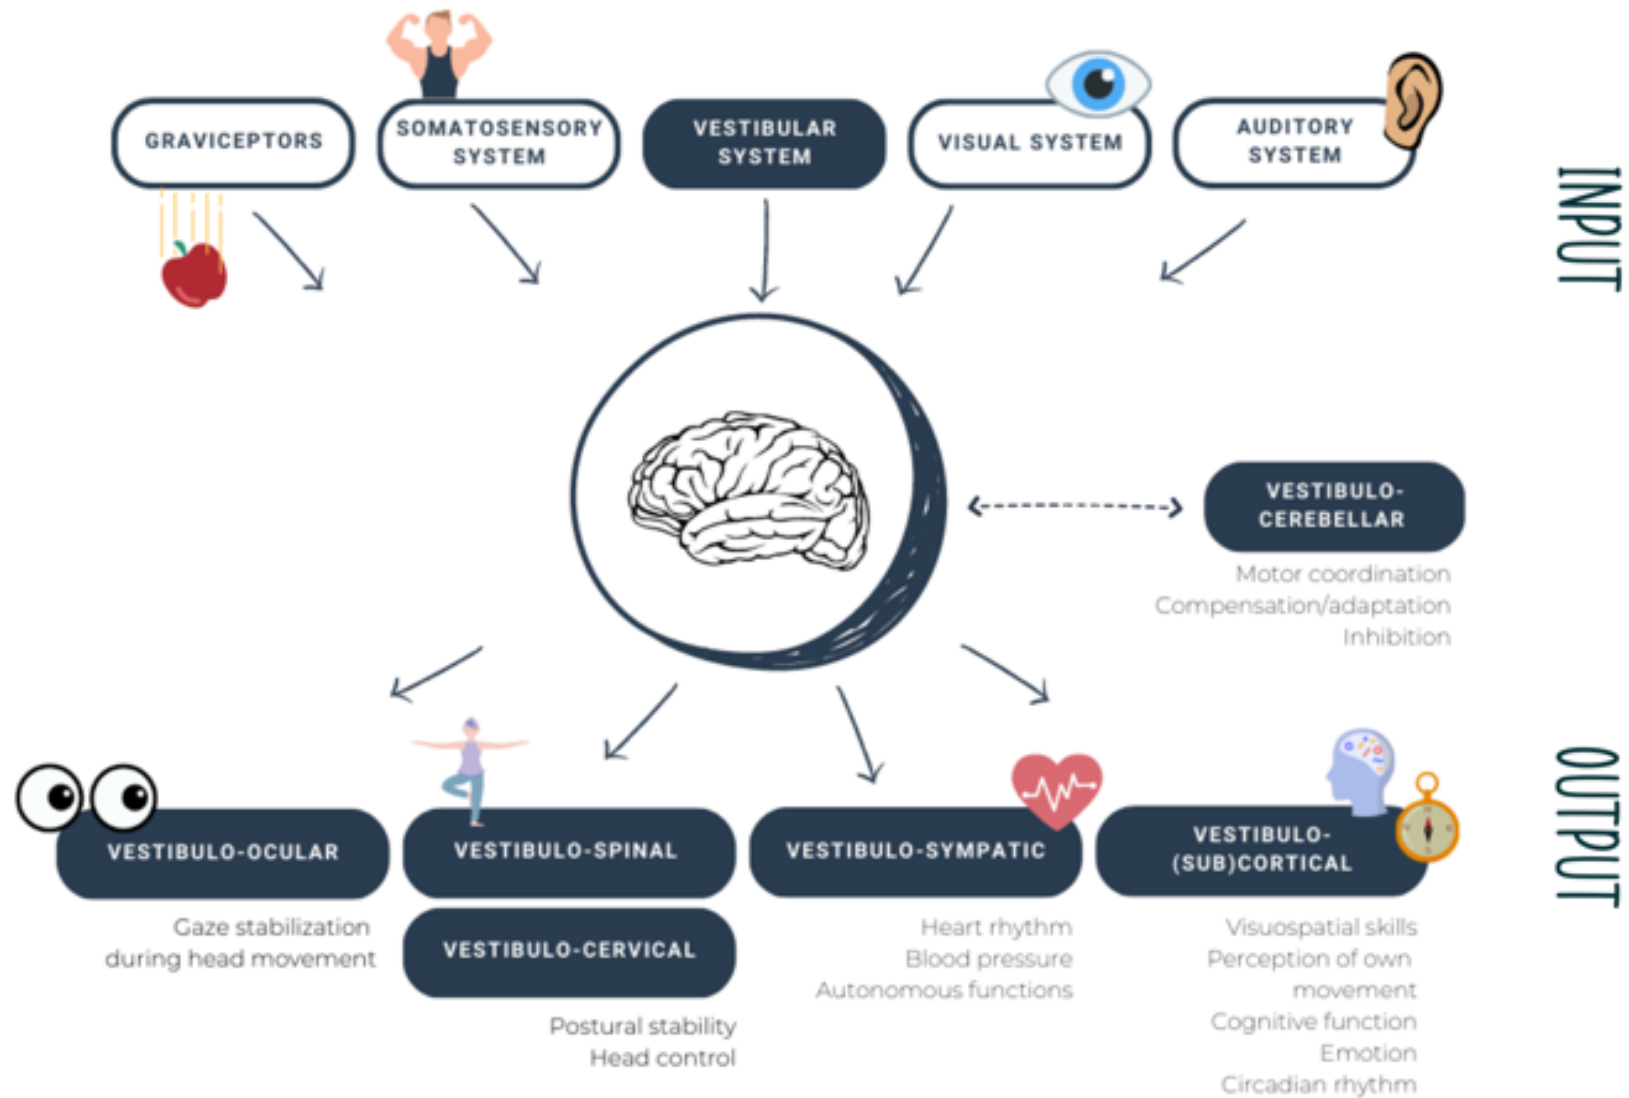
GRAVICEPTORS

SOMATOSENSORY SYSTEM

VESTIBULAR SYSTEM

VISUAL SYSTEM

AUDITORY SYSTEM

INPUT

VESTIBULO-CEREBELLAR

Motor coordination
Compensation/adaptation
Inhibition

OUTPUT

VESTIBULO-OCULAR

Gaze stabilization during head movement

VESTIBULO-SPINAL

VESTIBULO-CERVICAL

Postural stability
Head control

VESTIBULO-SYMPATIC

Heart rhythm
Blood pressure
Autonomous functions

VESTIBULO-(SUB)CORTICAL

Visuospatial skills
Perception of own movement
Cognitive function
Emotion
Circadian rhythm